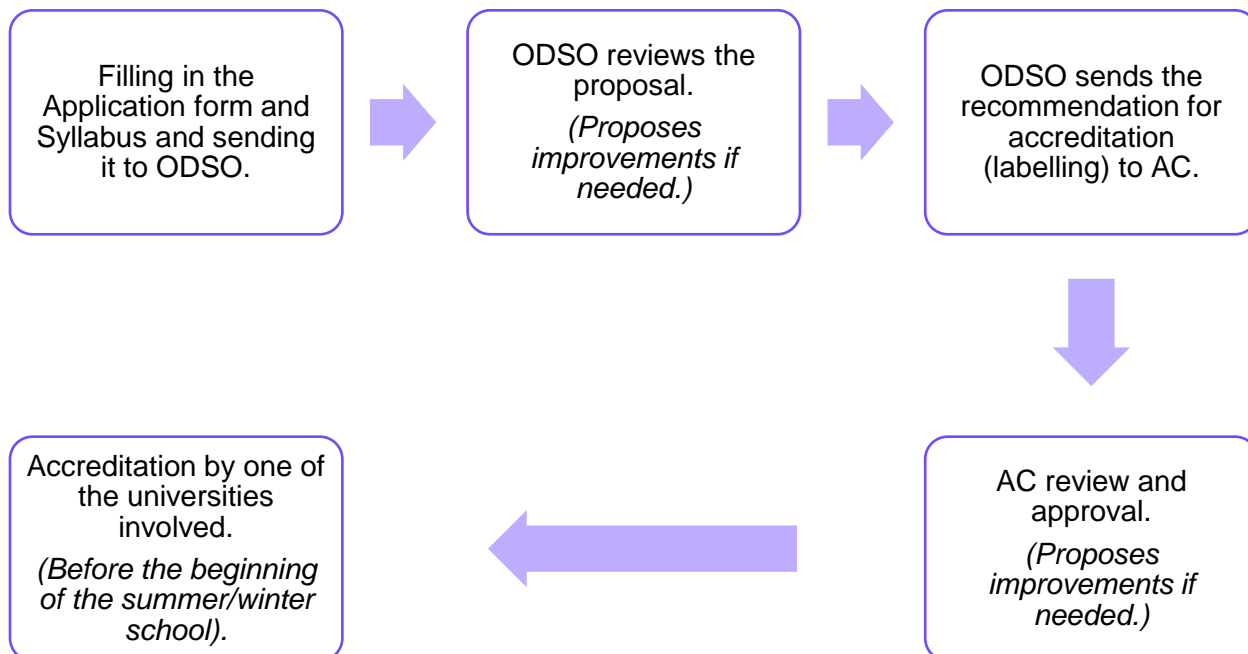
Filling in the Application form and Syllabus and sending it to ODSO.

ODSO reviews the proposal.

*(Proposes improvements if needed.)*

ODSO sends the recommendation for accreditation (labelling) to AC.

AC review and approval.

*(Proposes improvements if needed.)*

Accreditation by one of the universities involved.

*(Before the beginning of the summer/winter school).*